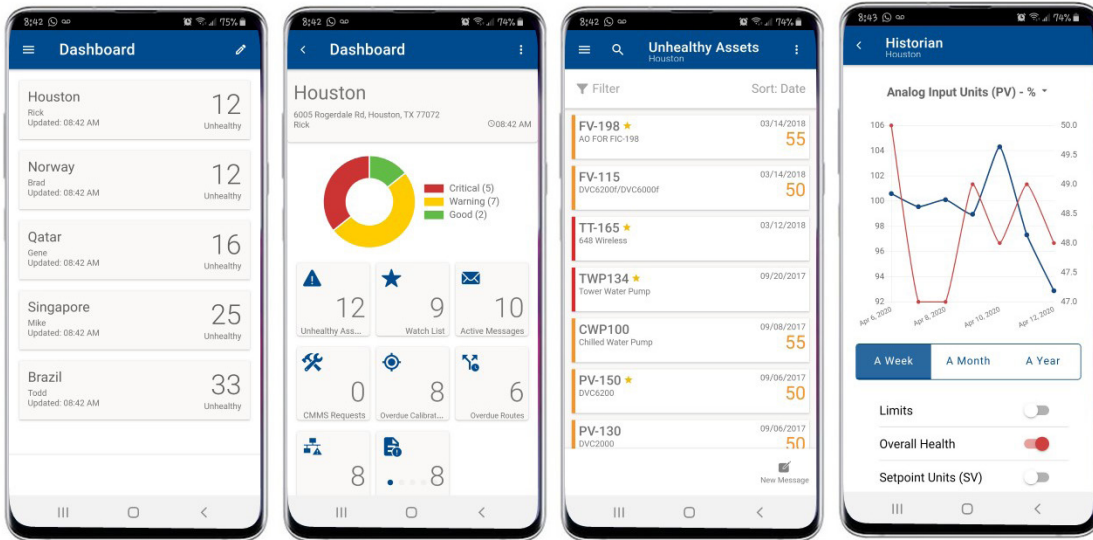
8:42 75%

Dashboard

Houston
Rick
Updated: 08:42 AM
12
Unhealthy

Norway
Brad
Updated: 08:42 AM
12
Unhealthy

Qatar
Gene
Updated: 08:42 AM
16
Unhealthy

Singapore
Mike
Updated: 08:42 AM
25
Unhealthy

Brazil
Todd
Updated: 08:42 AM
33
Unhealthy

8:42 74%

Dashboard

Houston
6005 Rogerdale Rd, Houston, TX 77072
Rick
08:42 AM

Critical (5)
Warning (7)
Good (2)

12
Unhealthy Ass...
9
Watch List
10
Active Messages
0
CMMS Requests
8
Overdue Calibrat...
6
Overdue Routes
8
8

8:42 74%

Unhealthy Assets
Houston

Filter
Sort: Date

FV-198
AO FOR FIC-198
03/14/2018
55

FV-115
DVC6200f/DVC6000f
03/14/2018
50

TT-165
648 Wireless
03/12/2018

TWP134
Tower Water Pump
09/20/2017

CWP100
Chilled Water Pump
09/08/2017
55

PV-150
DVC6200
09/06/2017
50

PV-130
DVC2000
09/06/2017
50

New Message

8:43 74%

Historian
Houston

Analog Input Units (PV) - %

106
104
102
100
98
96
94
92

50.0
49.5
49.0
48.5
48.0
47.5
47.0

Apr 6, 2020
Apr 8, 2020
Apr 10, 2020
Apr 12, 2020

A Week
A Month
A Year

Limits
Overall Health
Setpoint Units (SV)